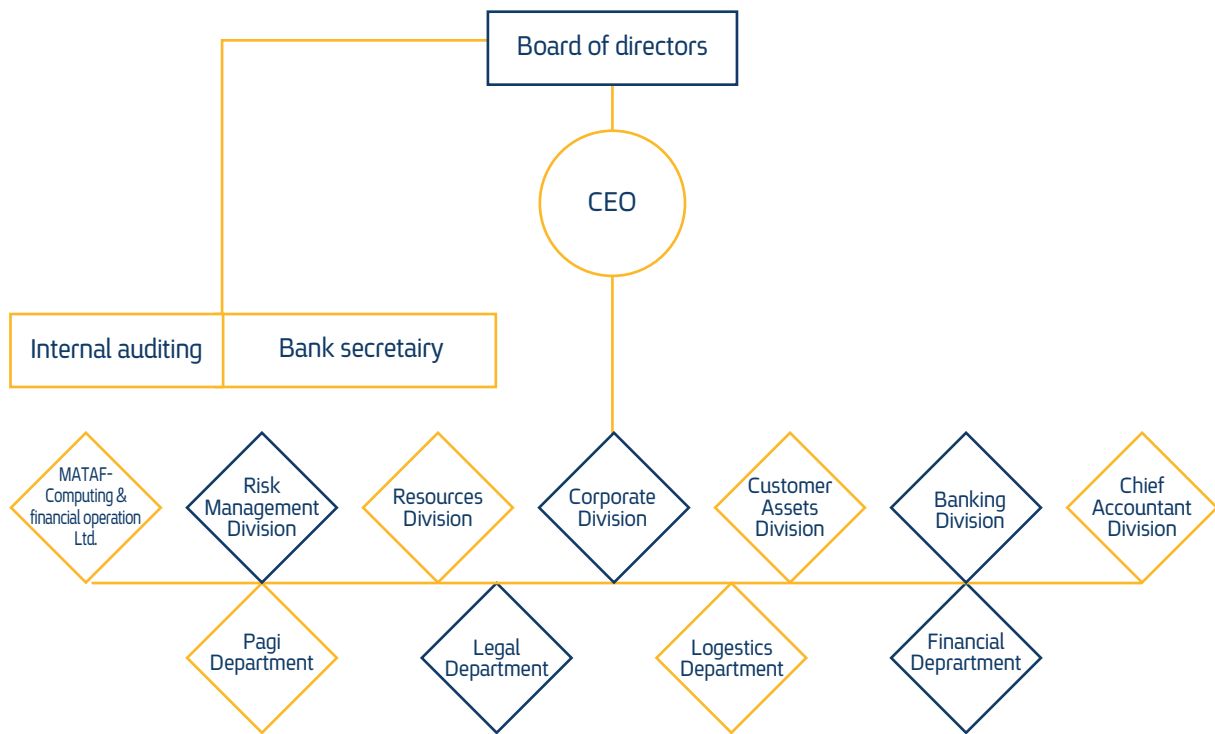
Board of directors

CEO

Internal auditing

Bank secretairy

MATAF-Computing & financial operation Ltd.

Risk Management Division

Resources Division

Corporate Division

Customer Assets Division

Banking Division

Chief Accountant Division

Pagi Department

Legal Department

Logestics Department

Financial Deprartment